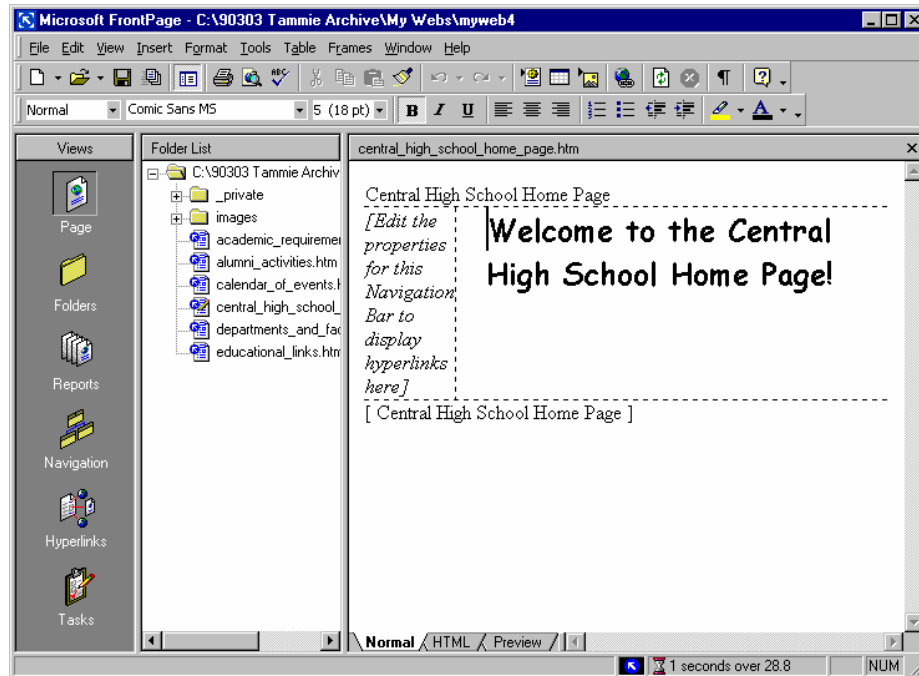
Microsoft FrontPage - C:\90303 Tammie Archive\My Webs\myweb4

File Edit View Insert Format Tools Table Frames Window Help

Normal Comic Sans MS 5 (18 pt) B I U

Views

Page

Folders

Reports

Navigation

Hyperlinks

Tasks

Folder List

C:\90303 Tammie Archiv

_private

images

academic_requiremer

alumni_activities.htm

calendar_of_events.h

central_high_school_

departments_and_fac

educational_links.htm

central_high_school_home_page.htm

Central High School Home Page

[Edit the properties for this Navigation Bar to display hyperlinks here]

Welcome to the Central High School Home Page!

[ Central High School Home Page ]

Normal HTML Preview

1 seconds over 28.8

NUM